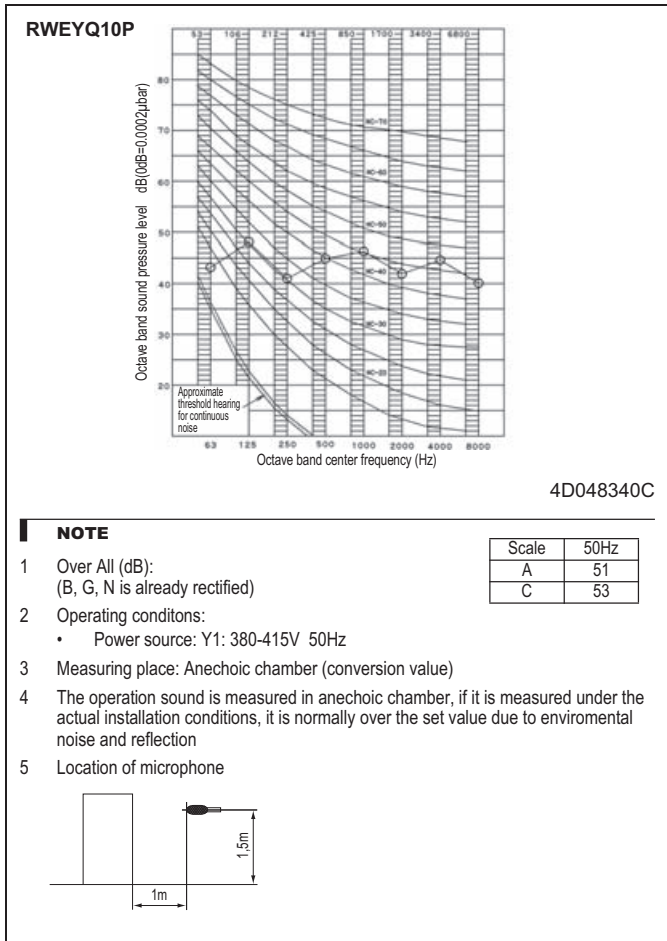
RWEYQ10P

53 106 212 425 850 1700 3400 6800

80
70
60
50
40
30
20

Octave band sound pressure level dB(0dB=0.0002μbar)

NC-70
NC-60
NC-50
NC-40
NC-30
NC-20

Approximate threshold hearing for continuous noise

63 125 250 500 1000 2000 4000 8000
Octave band center frequency (Hz)

4D048340C

NOTE

1 Over All (dB):
(B, G, N is already rectified)

| Scale | 50Hz |
|---|---|
| A | 51 |
| C | 53 |

2 Operating conditons:
• Power source: Y1: 380-415V 50Hz

3 Measuring place: Anechoic chamber (conversion value)

4 The operation sound is measured in anechoic chamber, if it is measured under the actual installation conditions, it is normally over the set value due to enviromental noise and reflection

5 Location of microphone

1,5m
1m